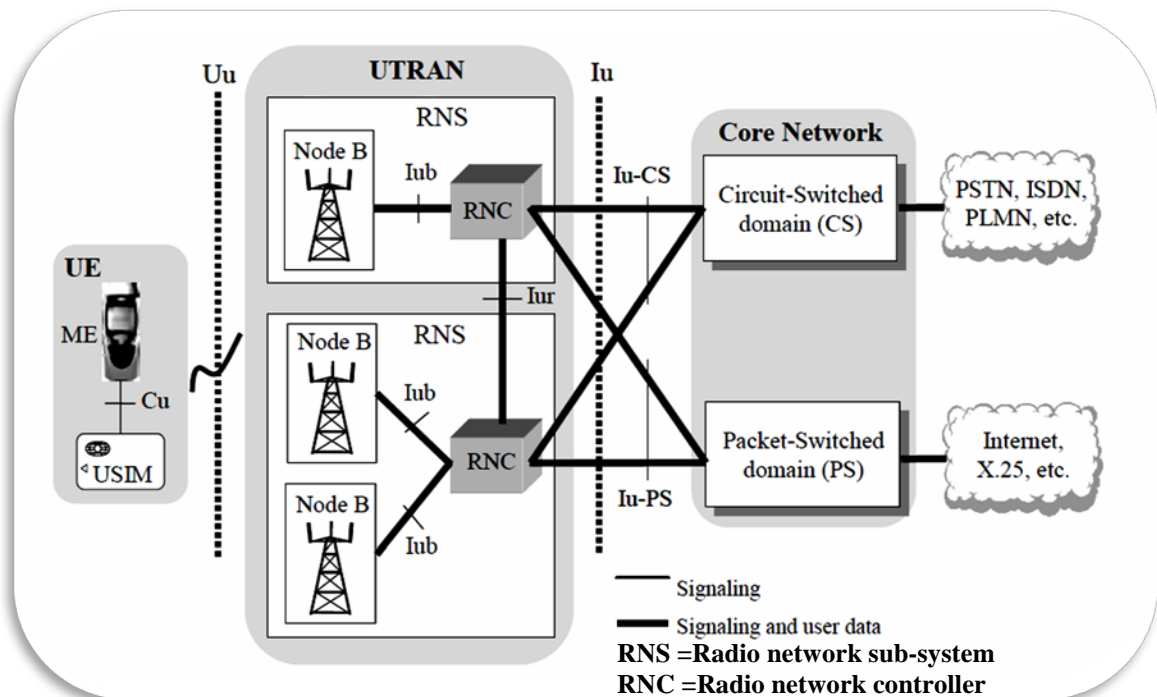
Uu

UTRAN

Iu

RNS

Node B

Iub

RNC

Core Network

Iu-CS

Circuit-Switched domain (CS)

PSTN, ISDN, PLMN, etc.

UE

ME

Cu

USIM

Iur

RNS

Node B

Iub

RNC

Node B

Iub

Packet-Switched domain (PS)

Internet, X.25, etc.

Iu-PS

Signaling

Signaling and user data

RNS =Radio network sub-system

RNC =Radio network controller